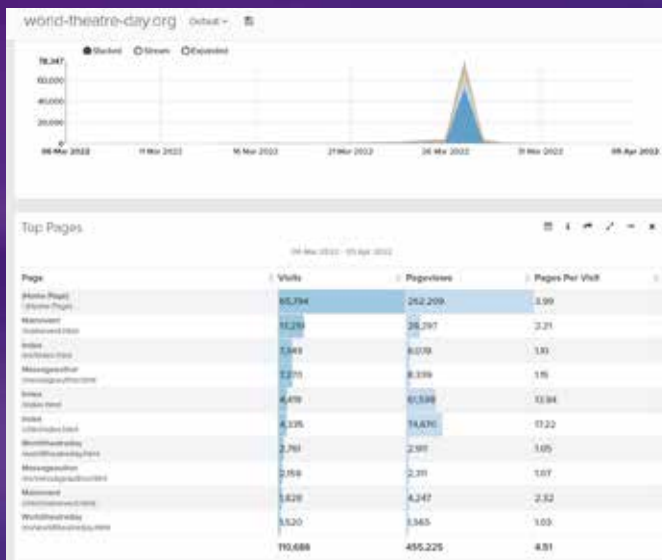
world-theatre-day.org Default

Stacked Stream Expanded

78,347
60,000
40,000
20,000

06 Mar 2022 | 11 Mar 2022 | 16 Mar 2022 | 21 Mar 2022 | 26 Mar 2022 | 31 Mar 2022 | 05 Apr 2022

Top Pages

06 Mar 2022 - 05 Apr 2022

| Page | Visits | Pageviews | Pages Per Visit |
|---|---|---|---|
| (Home Page) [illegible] | 65,794 | 262,209 | 3.99 |
| Mainevent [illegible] | 12,293 | 28,297 | 2.21 |
| Index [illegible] | 7,949 | 8,078 | 1.10 |
| Messageauthor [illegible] | 7,210 | 8,339 | 1.15 |
| Index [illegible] | 4,419 | 61,598 | 13.94 |
| Index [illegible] | 4,335 | 74,670 | 17.22 |
| Worldtheatreday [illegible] | 2,761 | 2,911 | 1.05 |
| Messageauthor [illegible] | 2,158 | 2,311 | 1.07 |
| Mainevent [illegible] | 1,828 | 4,247 | 2.32 |
| Worldtheatreday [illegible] | 1,520 | 1,565 | 1.03 |
| | 110,688 | 455,225 | 4.51 |